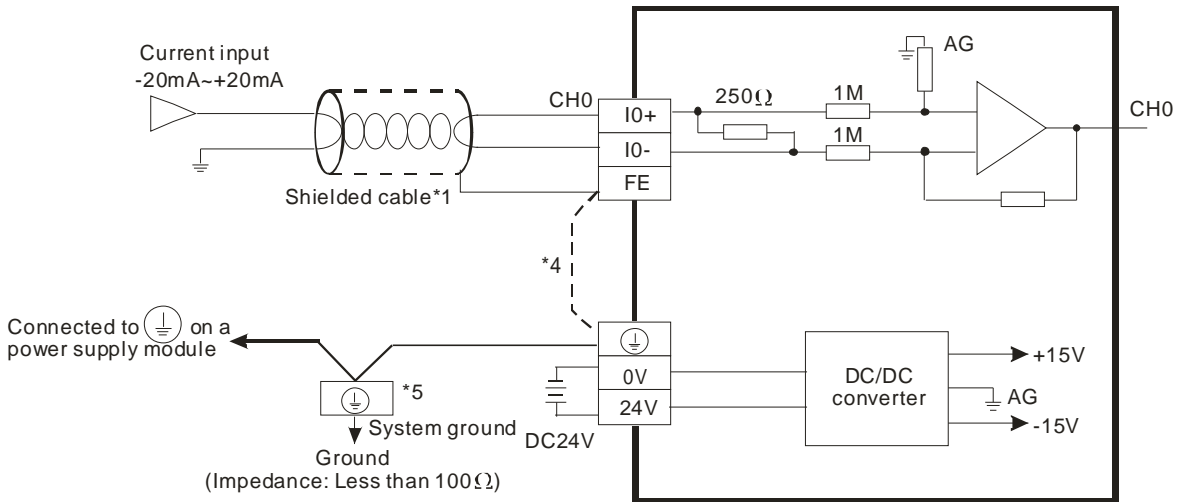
Current input
-20mA~+20mA

Shielded cable*1

CH0

I0+

I0-

FE

250Ω

1M

1M

AG

CH0

*4

Connected to ⏚ on a power supply module

⏚

*5

System ground

Ground
(Impedance: Less than 100Ω)

⏚

0V

24V

DC24V

DC/DC converter

+15V

AG

-15V